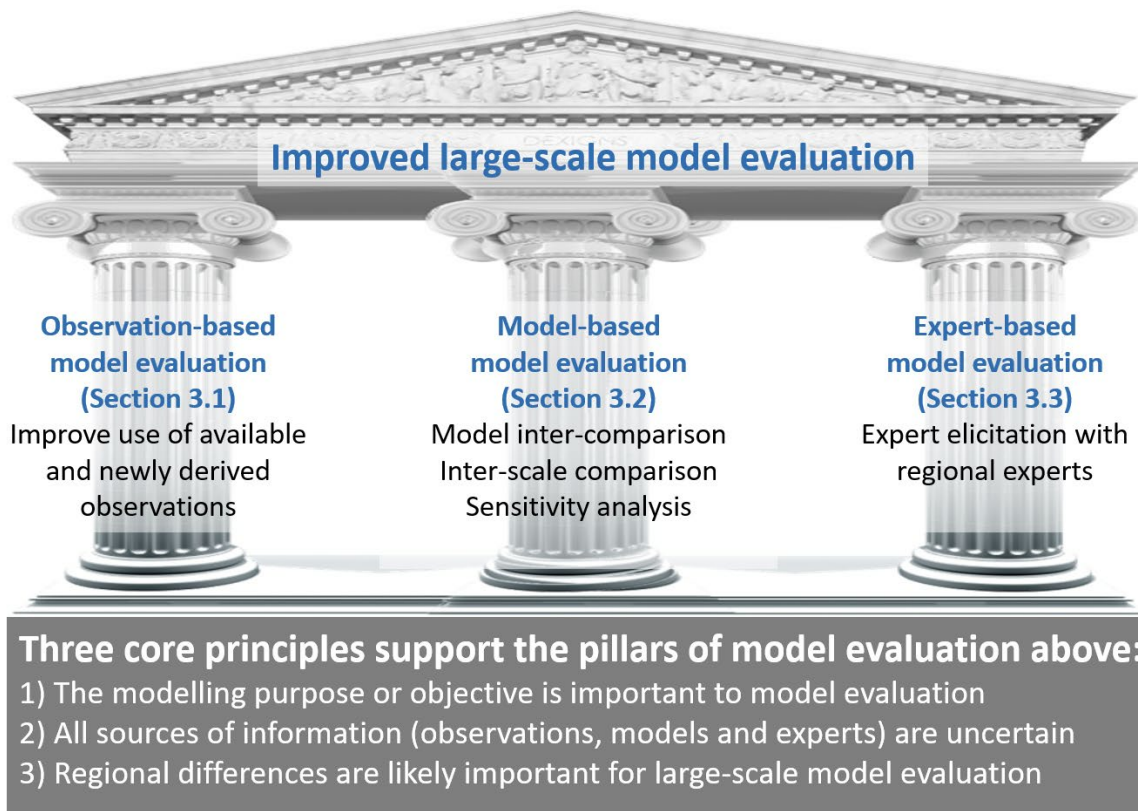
Improved large-scale model evaluation

Observation-based model evaluation (Section 3.1)
Improve use of available and newly derived observations

Model-based model evaluation (Section 3.2)
Model inter-comparison
Inter-scale comparison
Sensitivity analysis

Expert-based model evaluation (Section 3.3)
Expert elicitation with regional experts

Three core principles support the pillars of model evaluation above:
1) The modelling purpose or objective is important to model evaluation
2) All sources of information (observations, models and experts) are uncertain
3) Regional differences are likely important for large-scale model evaluation